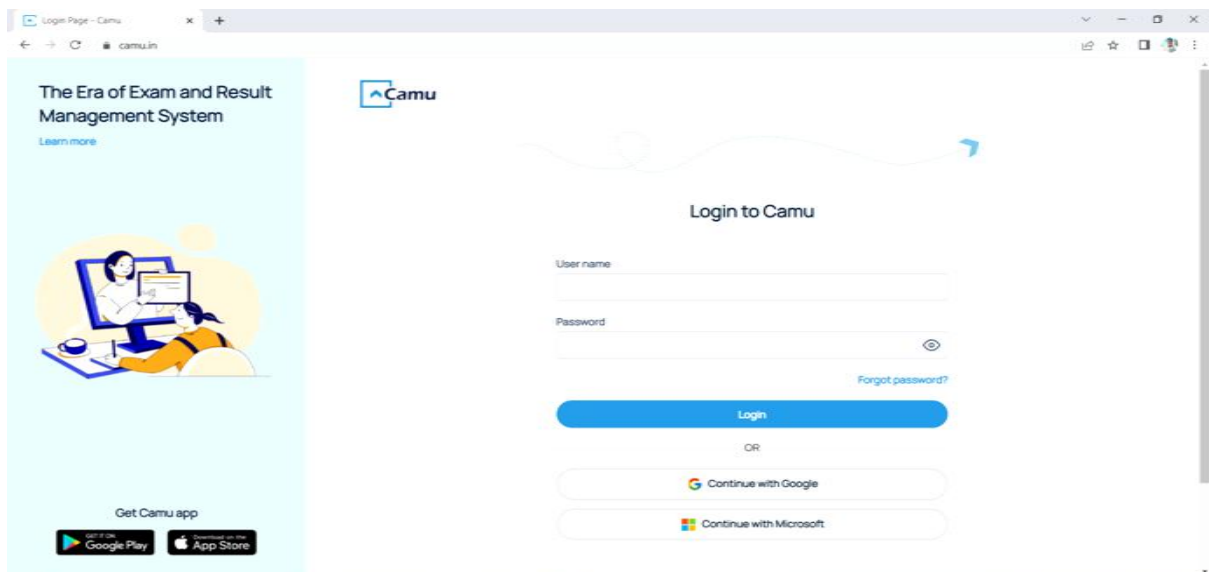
Login Page - Camu

camu.in

The Era of Exam and Result Management System

Learn more

Get Camu app

GET IT ON Google Play

Download on the App Store

Camu

Login to Camu

User name

Password

Forgot password?

Login

OR

Continue with Google

Continue with Microsoft